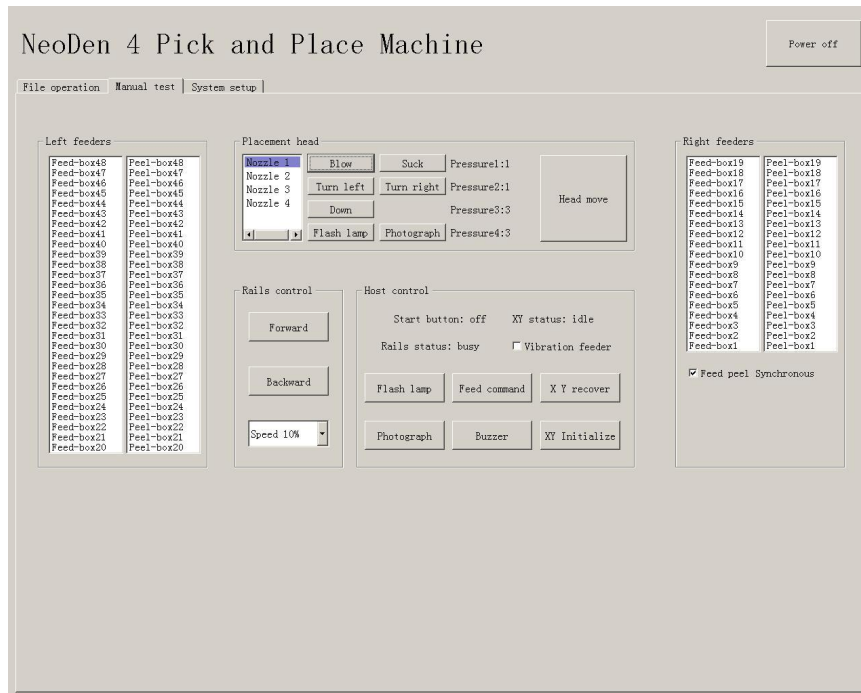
NeoDen 4 Pick and Place Machine

Power off

File operation | Manual test | System setup

Left feeders

Feed-box48
Feed-box47
Feed-box46
Feed-box45
Feed-box44
Feed-box43
Feed-box42
Feed-box41
Feed-box40
Feed-box39
Feed-box38
Feed-box37
Feed-box36
Feed-box35
Feed-box34
Feed-box33
Feed-box32
Feed-box31
Feed-box30
Feed-box29
Feed-box28
Feed-box27
Feed-box26
Feed-box25
Feed-box24
Feed-box23
Feed-box22
Feed-box21
Feed-box20

Peel-box48
Peel-box47
Peel-box46
Peel-box45
Peel-box44
Peel-box43
Peel-box42
Peel-box41
Peel-box40
Peel-box39
Peel-box38
Peel-box37
Peel-box36
Peel-box35
Peel-box34
Peel-box33
Peel-box32
Peel-box31
Peel-box30
Peel-box29
Peel-box28
Peel-box27
Peel-box26
Peel-box25
Peel-box24
Peel-box23
Peel-box22
Peel-box21
Peel-box20

Placement head

Nozzle 1
Nozzle 2
Nozzle 3
Nozzle 4

Blow
Suck
Pressure1:1
Turn left
Turn right
Pressure2:1
Down
Pressure3:3
Flash lamp
Photograph
Pressure4:3
Head move

Rails control

Forward
Backward
Speed 10%

Host control

Start button: off
XY status: idle
Rails status: busy
Vibration feeder
Flash lamp
Feed command
X Y recover
Photograph
Buzzer
XY Initialize

Right feeders

Feed-box19
Feed-box18
Feed-box17
Feed-box16
Feed-box15
Feed-box14
Feed-box13
Feed-box12
Feed-box11
Feed-box10
Feed-box9
Feed-box8
Feed-box7
Feed-box6
Feed-box5
Feed-box4
Feed-box3
Feed-box2
Feed-box1

Peel-box19
Peel-box18
Peel-box17
Peel-box16
Peel-box15
Peel-box14
Peel-box13
Peel-box12
Peel-box11
Peel-box10
Peel-box9
Peel-box8
Peel-box7
Peel-box6
Peel-box5
Peel-box4
Peel-box3
Peel-box2
Peel-box1

Feed peel Synchronous